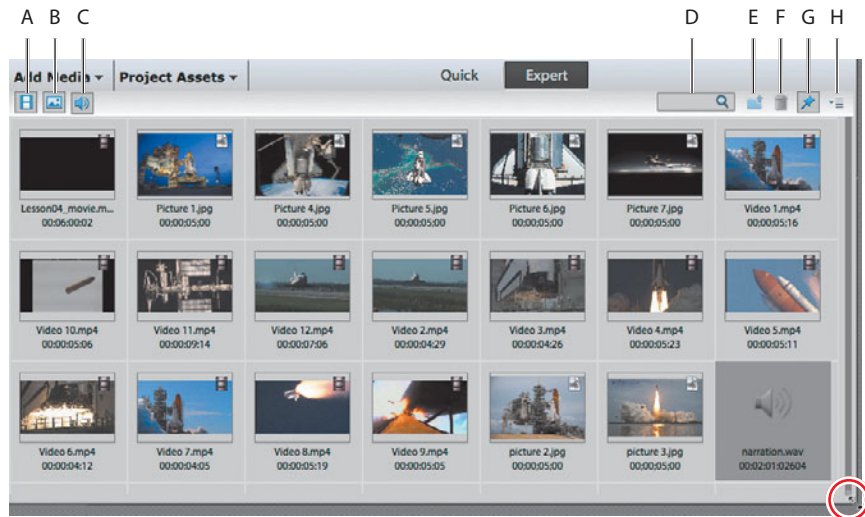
A B C

D E F G H

Add Media ▾ Project Assets ▾ Quick Expert

Lesson04_movie.m...
00:06:00:02

Picture 1.jpg
00:00:05:00

Picture 4.jpg
00:00:05:00

Picture 5.jpg
00:00:05:00

Picture 6.jpg
00:00:05:00

Picture 7.jpg
00:00:05:00

Video 1.mp4
00:00:05:16

Video 10.mp4
00:00:05:06

Video 11.mp4
00:00:09:14

Video 12.mp4
00:00:07:06

Video 2.mp4
00:00:04:29

Video 3.mp4
00:00:04:26

Video 4.mp4
00:00:05:23

Video 5.mp4
00:00:05:11

Video 6.mp4
00:00:04:12

Video 7.mp4
00:00:04:05

Video 8.mp4
00:00:05:19

Video 9.mp4
00:00:05:05

picture 2.jpg
00:00:05:00

picture 3.jpg
00:00:05:00

narration.wav
00:02:01:02604